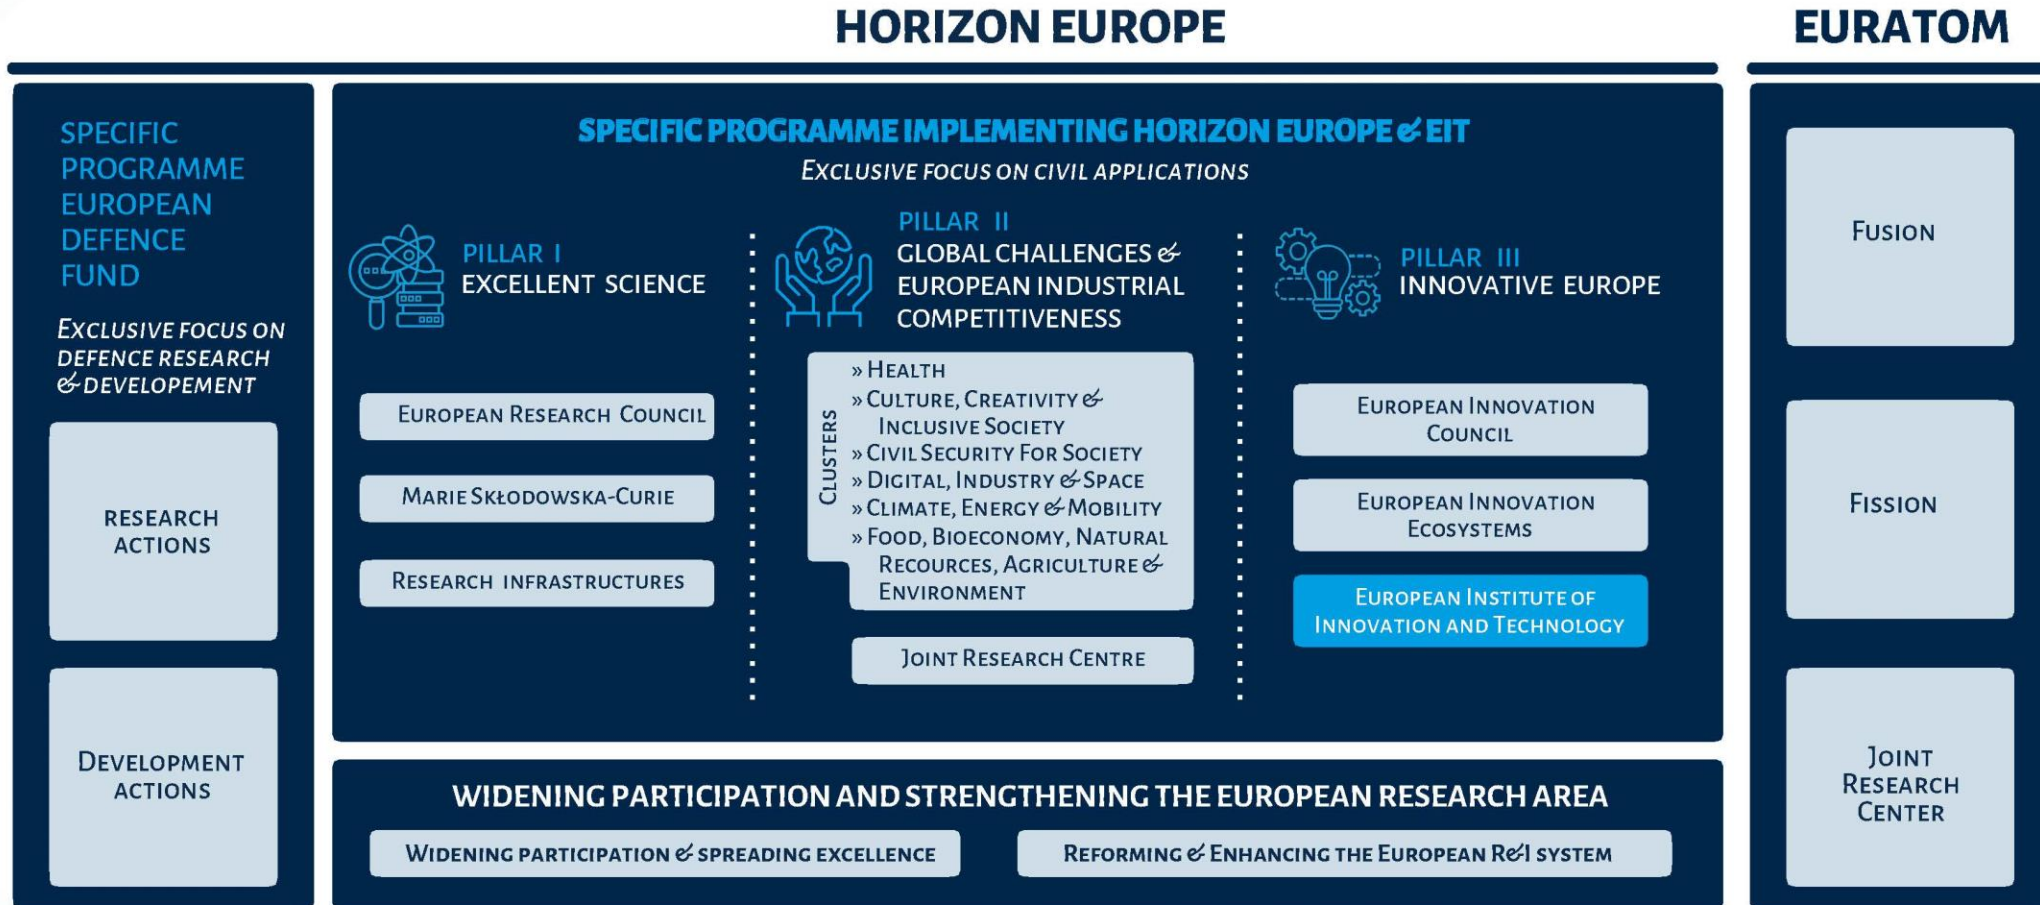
HORIZON EUROPE

EURATOM

SPECIFIC PROGRAMME EUROPEAN DEFENCE FUND

EXCLUSIVE FOCUS ON DEFENCE RESEARCH & DEVELOPEMENT

RESEARCH ACTIONS

DEVELOPMENT ACTIONS

SPECIFIC PROGRAMME IMPLEMENTING HORIZON EUROPE & EIT

EXCLUSIVE FOCUS ON CIVIL APPLICATIONS

PILLAR I
EXCELLENT SCIENCE

EUROPEAN RESEARCH COUNCIL

MARIE SKŁODOWSKA-CURIE

RESEARCH INFRASTRUCTURES

PILLAR II
GLOBAL CHALLENGES & EUROPEAN INDUSTRIAL COMPETITIVENESS

CLUSTERS
» HEALTH
» CULTURE, CREATIVITY & INCLUSIVE SOCIETY
» CIVIL SECURITY FOR SOCIETY
» DIGITAL, INDUSTRY & SPACE
» CLIMATE, ENERGY & MOBILITY
» FOOD, BIOECONOMY, NATURAL RECOURCES, AGRICULTURE & ENVIRONMENT

JOINT RESEARCH CENTRE

PILLAR III
INNOVATIVE EUROPE

EUROPEAN INNOVATION COUNCIL

EUROPEAN INNOVATION ECOSYSTEMS

EUROPEAN INSTITUTE OF INNOVATION AND TECHNOLOGY

WIDENING PARTICIPATION AND STRENGTHENING THE EUROPEAN RESEARCH AREA

WIDENING PARTICIPATION & SPREADING EXCELLENCE

REFORMING & ENHANCING THE EUROPEAN R&I SYSTEM

FUSION

FISSION

JOINT RESEARCH CENTER